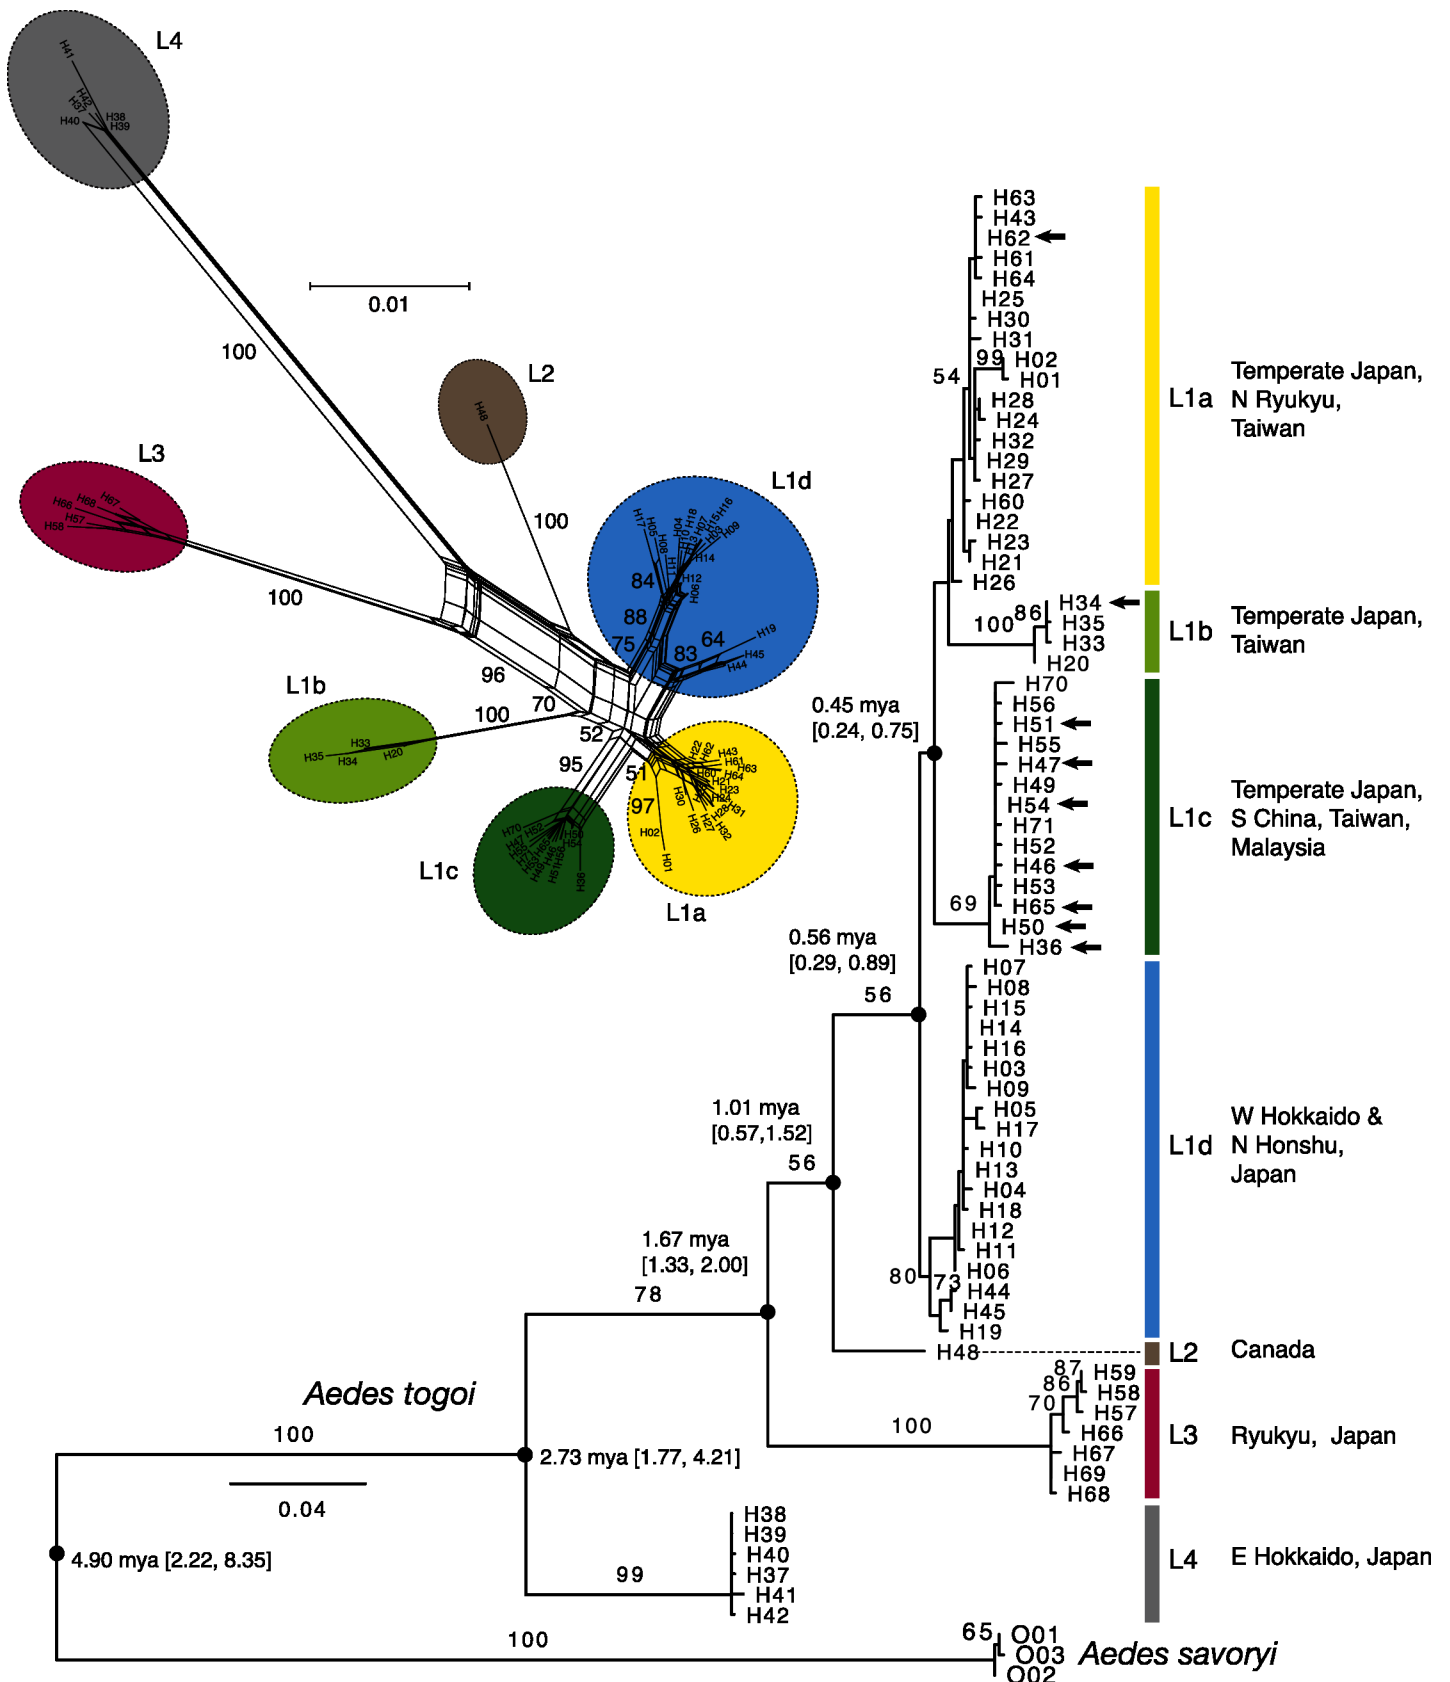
L4
H41
H42
H37
H40
H38
H39

0.01

100

L2
H48

L3
H66
H68
H67
H57
H58

100

100

L1d
H17 H05 H08 H11 H04 H10 H18 H07 H13 H15 H16 H09 H14 H12 H06
84
88
75
83
64
H19
H45
H44

L1b
H35
H33
H34
H20

96
100
70
52
95
51
97

H22 H62 H43 H61 H63 H60 H64 H21 H23 H24 H28 H31 H32 H27 H26 H30 H02 H01

L1a

L1c
H70 H52 H47 H55 H49 H53 H46 H51 H65 H56 H50 H54 H36

H63
H43
H62
H61
H64
H25
H30
H31
99 H02
H01
54
H28
H24
H32
H29
H27
H60
H22
H23
H21
H26
L1a
Temperate Japan, N Ryukyu, Taiwan

100 86 H34
H35
H33
H20
L1b
Temperate Japan, Taiwan

0.45 mya [0.24, 0.75]

H70
H56
H51
H55
H47
H49
H54
H71
H52
H46
H53
H65
H50
H36
69
L1c
Temperate Japan, S China, Taiwan, Malaysia

0.56 mya [0.29, 0.89]
56

H07
H08
H15
H14
H16
H03
H09
H05
H17
H10
H13
H04
H18
H12
H11
H06
H44
H45
H19
80
73
L1d
W Hokkaido & N Honshu, Japan

1.01 mya [0.57,1.52]
56

1.67 mya [1.33, 2.00]
78

H48
L2
Canada

Aedes togoi

87 H59
86 H58
70 H57
H66
H67
H69
H68
100
L3
Ryukyu, Japan

100
2.73 mya [1.77, 4.21]

0.04

H38
H39
H40
H37
H41
H42
99
L4
E Hokkaido, Japan

4.90 mya [2.22, 8.35]

100
65 O01
O03
O02
Aedes savoryi